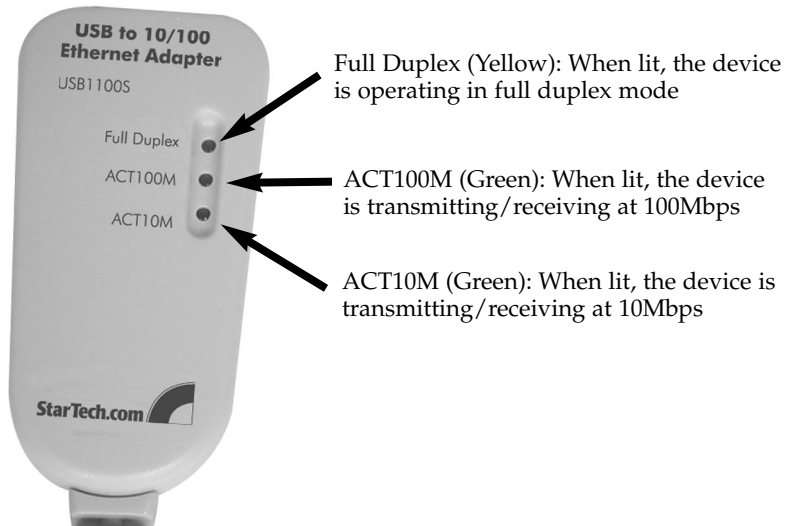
USB to 10/100
Ethernet Adapter
USB1100S

Full Duplex
ACT100M
ACT10M

Full Duplex (Yellow): When lit, the device is operating in full duplex mode

ACT100M (Green): When lit, the device is transmitting/receiving at 100Mbps

ACT10M (Green): When lit, the device is transmitting/receiving at 10Mbps

StarTech.com